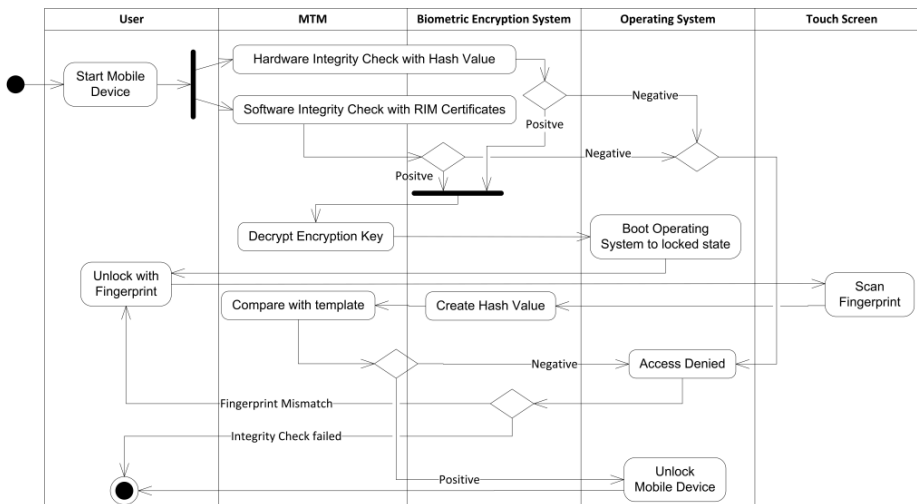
User

MTM

Biometric Encryption System

Operating System

Touch Screen

Start Mobile Device

Hardware Integrity Check with Hash Value

Software Integrity Check with RIM Certificates

Negative

Positve

Negative

Positve

Decrypt Encryption Key

Boot Operating System to locked state

Unlock with Fingerprint

Scan Fingerprint

Compare with template

Create Hash Value

Negative

Access Denied

Fingerprint Mismatch

Integrity Check failed

Positive

Unlock Mobile Device